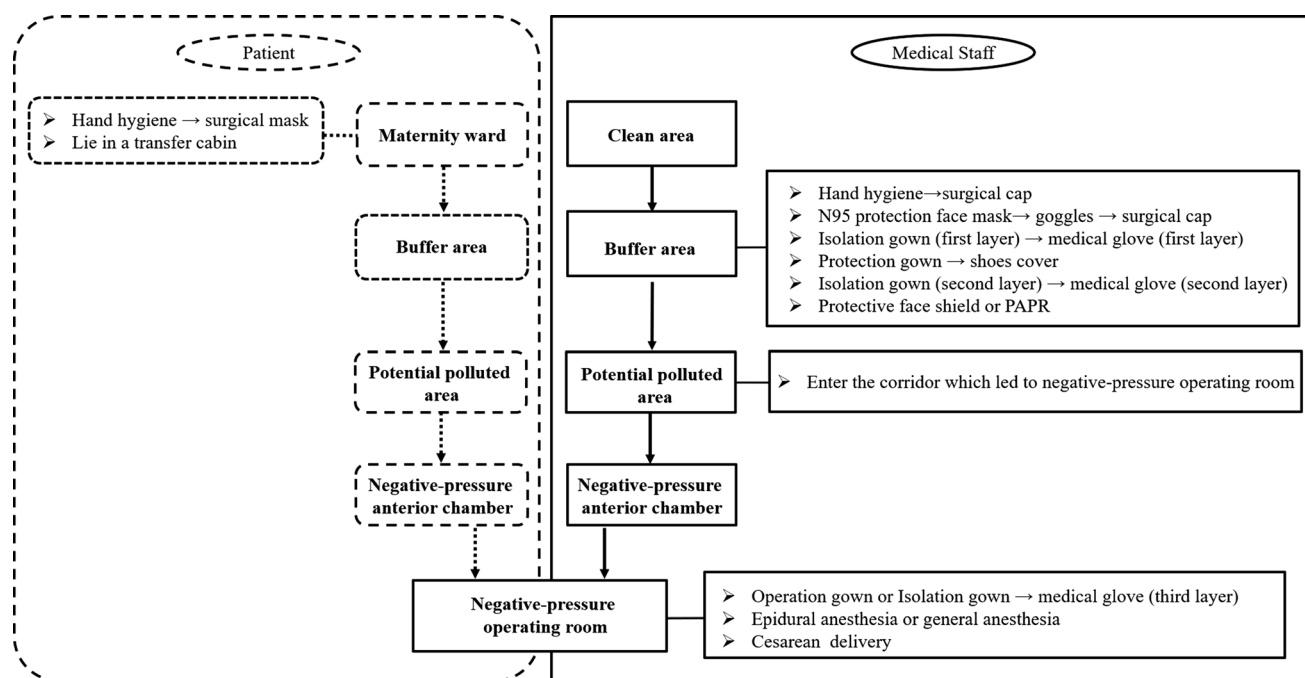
Patient

➢ Hand hygiene → surgical mask
➢ Lie in a transfer cabin

Maternity ward

Buffer area

Potential polluted area

Negative-pressure anterior chamber

Medical Staff

Clean area

Buffer area

➢ Hand hygiene→surgical cap
➢ N95 protection face mask→ goggles → surgical cap
➢ Isolation gown (first layer) → medical glove (first layer)
➢ Protection gown → shoes cover
➢ Isolation gown (second layer) → medical glove (second layer)
➢ Protective face shield or PAPR

Potential polluted area

➢ Enter the corridor which led to negative-pressure operating room

Negative-pressure anterior chamber

Negative-pressure operating room

➢ Operation gown or Isolation gown → medical glove (third layer)
➢ Epidural anesthesia or general anesthesia
➢ Cesarean delivery